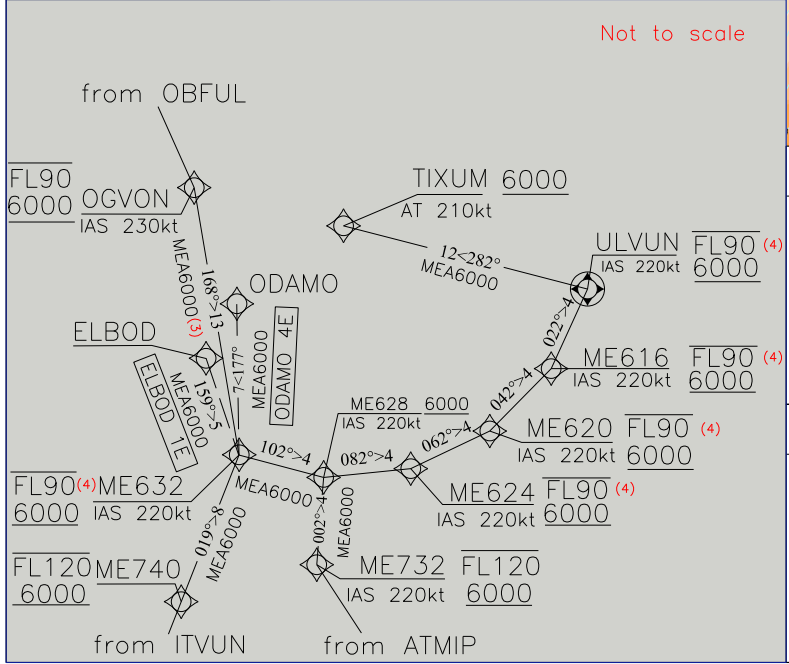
Not to scale

from OBFUL

FL90
6000 OGVON
IAS 230kt

TIXUM 6000
AT 210kt

12<282°
MEA6000

ULVUN FL90 (4)
IAS 220kt 6000

ODAMO

MEA6000(3)
168°>13

ELBOD

7<177°

MEA6000
ODAMO 4E

ELBOD 1E
MEA6000
159°>5

022°>4

ME616 FL90 (4)
IAS 220kt 6000

042°>4

ME628 6000
IAS 220kt

062°>4

ME620 FL90 (4)
IAS 220kt 6000

102°>4

082°>4

FL90(4) ME632
6000 IAS 220kt

MEA6000

ME624 FL90 (4)
IAS 220kt 6000

019°>8
MEA6000

002°>4
MEA6000

FL120 ME740
6000

ME732 FL120
IAS 220kt 6000

from ITVUN

from ATMIP